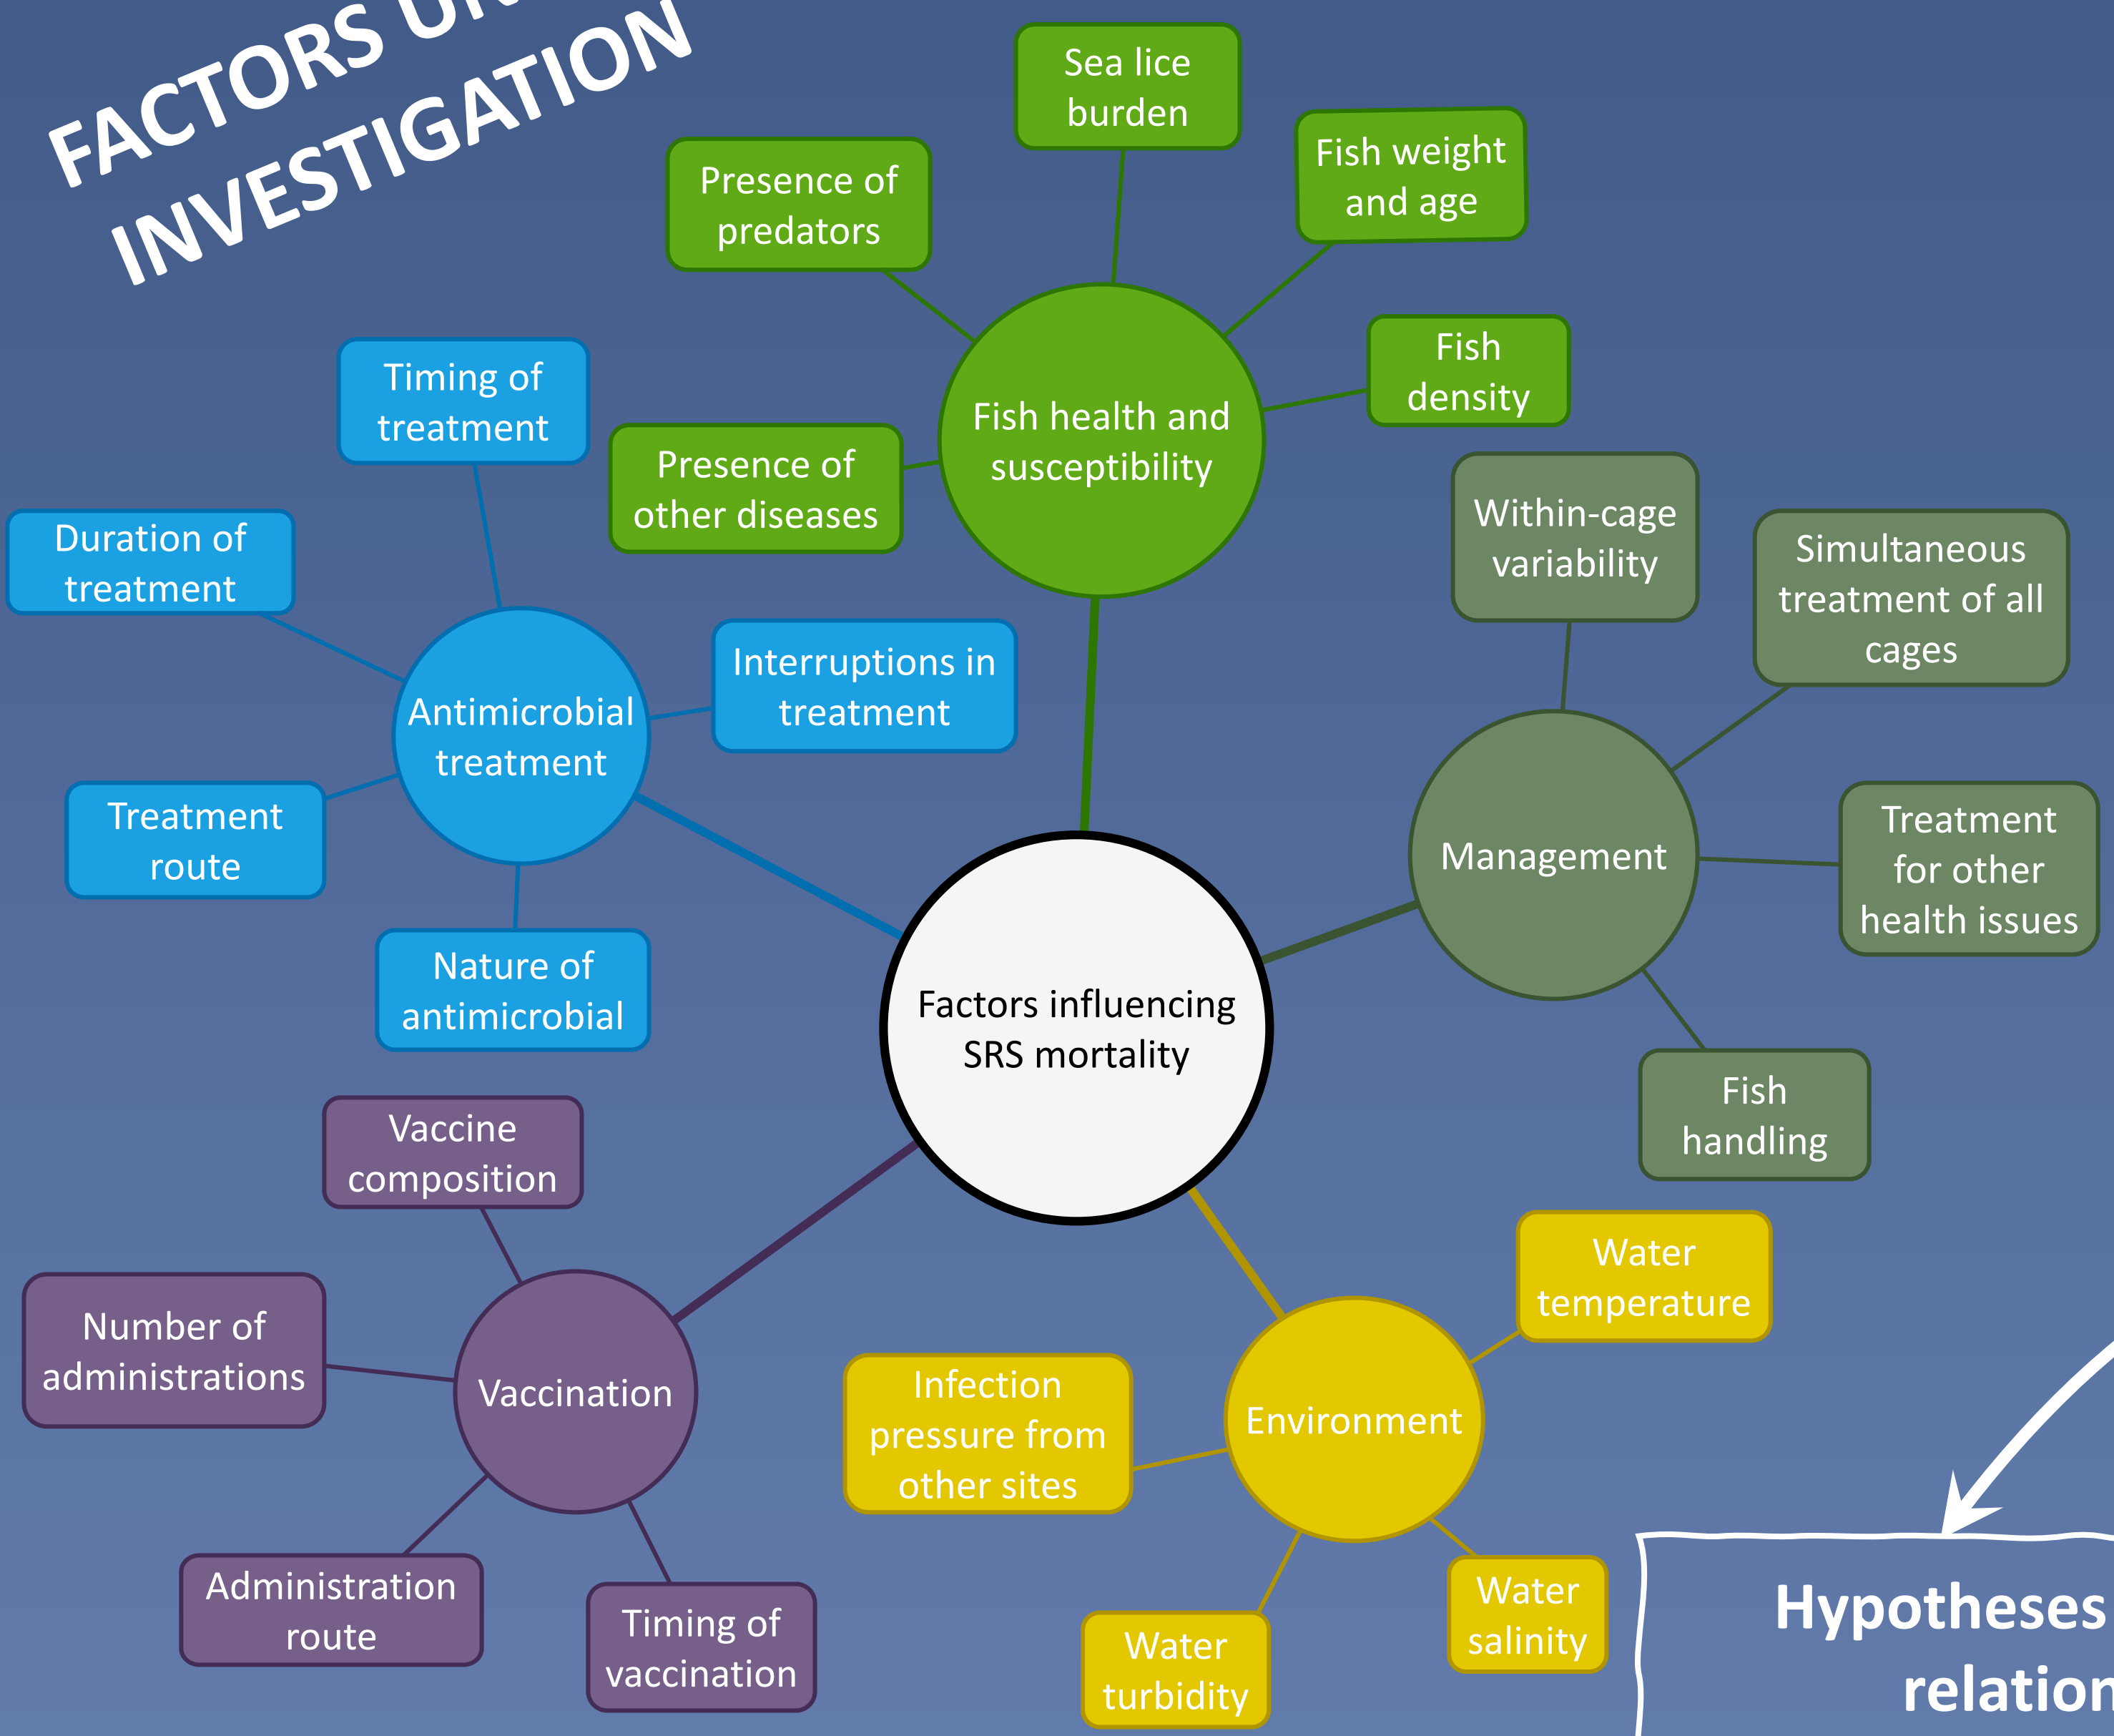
FACTORS U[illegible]
INVESTIGATION

Sea lice burden

Presence of predators

Fish weight and age

Fish density

Fish health and susceptibility

Presence of other diseases

Timing of treatment

Duration of treatment

Antimicrobial treatment

Interruptions in treatment

Treatment route

Nature of antimicrobial

Within-cage variability

Simultaneous treatment of all cages

Management

Treatment for other health issues

Fish handling

Factors influencing SRS mortality

Vaccine composition

Number of administrations

Vaccination

Administration route

Timing of vaccination

Water temperature

Infection pressure from other sites

Environment

Water salinity

Water turbidity

Hypotheses
relation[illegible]